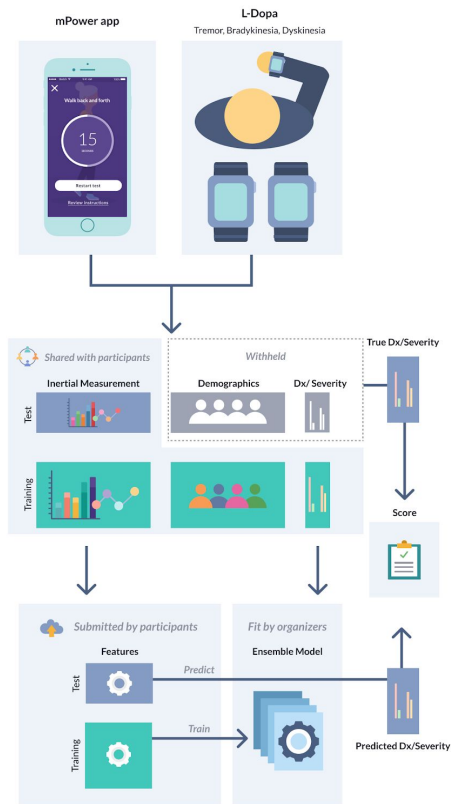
mPower app

L-Dopa
Tremor, Bradykinesia, Dyskinesia

Walk back and forth
15
seconds
Restart test
Review Instructions

Shared with participants

Withheld

True Dx/Severity

Inertial Measurement

Demographics

Dx/ Severity

Test

Training

Score

Submitted by participants

Fit by organizers

Features

Ensemble Model

Predict

Test

Train

Training

Predicted Dx/Severity